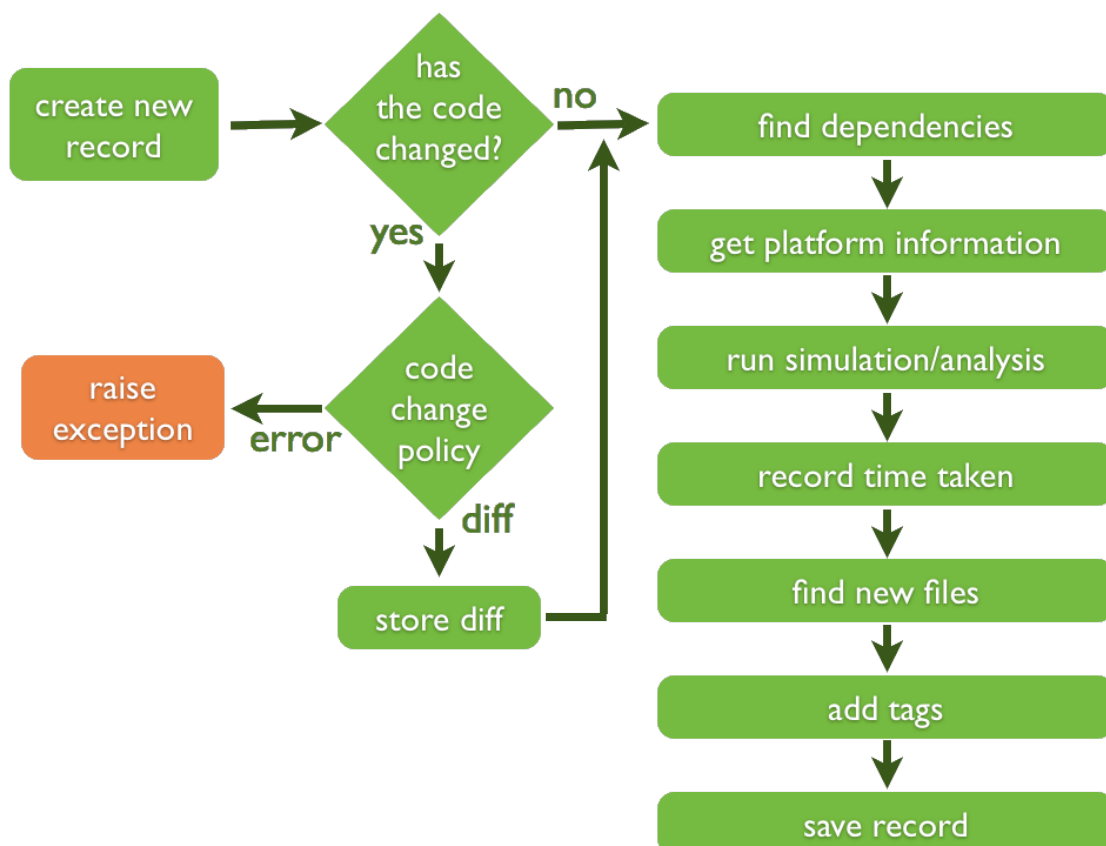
create new record

has the code changed?

no

yes

code change policy

raise exception

error

diff

store diff

find dependencies

get platform information

run simulation/analysis

record time taken

find new files

add tags

save record